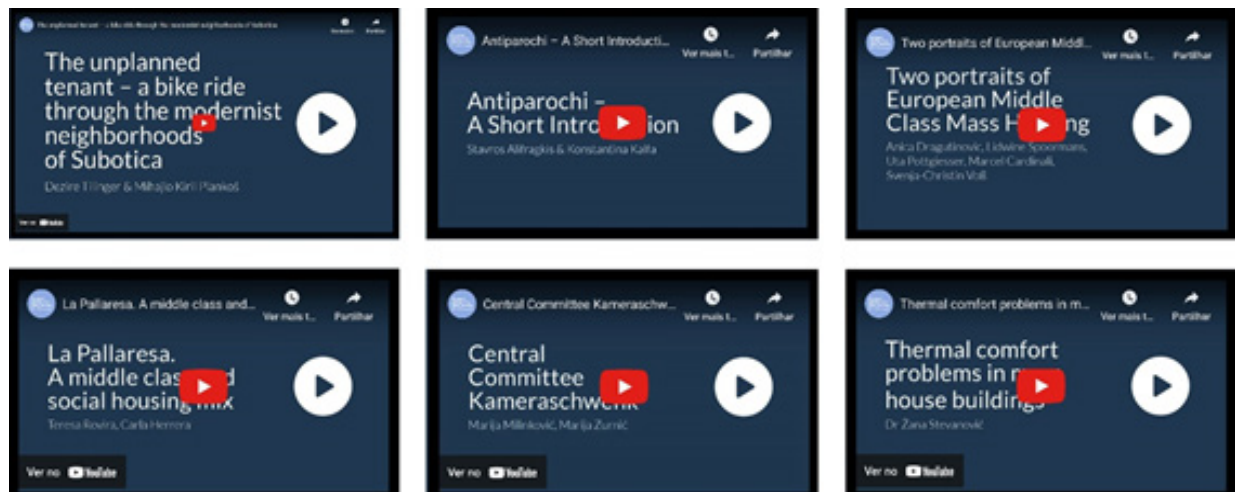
The unplanned tenant – a bike ride through the modernist neighborhoods of Subotica

The unplanned tenant – a bike ride through the modernist neighborhoods of Subotica

Dezire Tilinger & Mihajlo Kiril Planioš

Ver no YouTube

Antiparochi – A Short Introducti...

Ver mais t...

Partilhar

Antiparochi – A Short Intro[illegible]ion

Stavros Alifragkis & Konstantina Kalfa

Two portraits of European Middl...

Ver mais t...

Partilhar

Two portraits of European Middle Class Mass H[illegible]ng

Anica Dragutinovic, Lidwine Spoormans, Uta Pottgiesser, Marcel Cardinali, Svenja-Christin Voll

La Pallaresa. A middle class and...

Ver mais t...

Partilhar

La Pallaresa. A middle clas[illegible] social housing mix

Teresa Rovira, Carla Herrera

Ver no YouTube

Central Committee Kameraschw...

Ver mais t...

Partilhar

Central Committee Kameraschwe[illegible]

Marija Milinković, Marija Zurnić

Ver no YouTube

Thermal comfort problems in m...

Ver mais t...

Partilhar

Thermal comfort problems in m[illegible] house buildings

Dr Žana Stevanović

Ver no YouTube